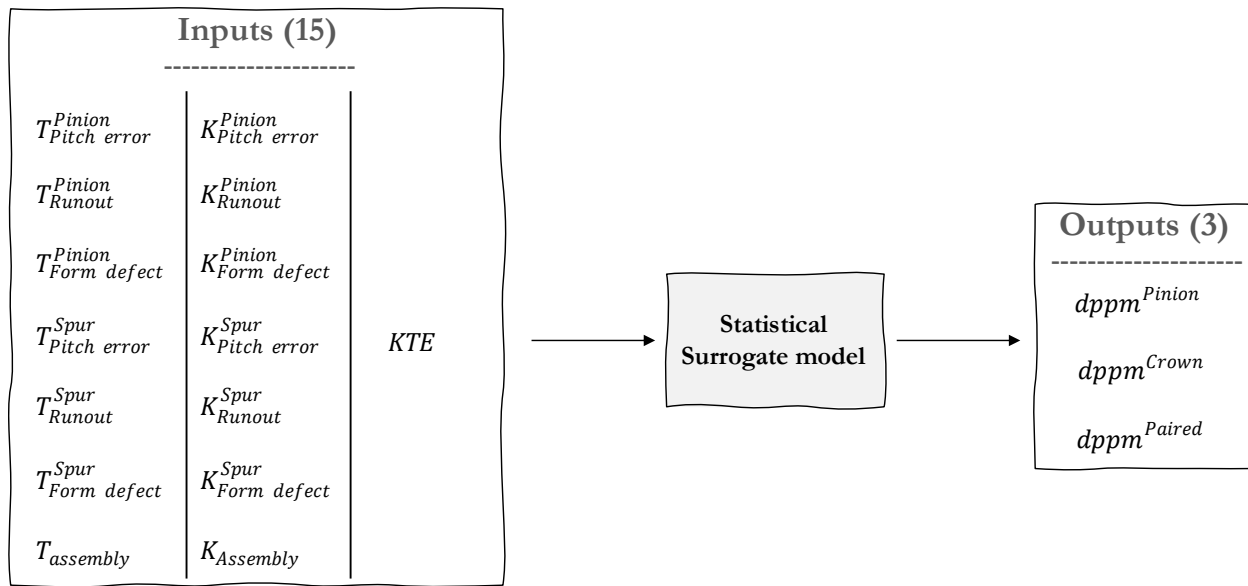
Inputs (15)

---------------------

| | | |
|---|---|---|
| $T_{Pitch\ error}^{Pinion}$ | $K_{Pitch\ error}^{Pinion}$ | |
| $T_{Runout}^{Pinion}$ | $K_{Runout}^{Pinion}$ | |
| $T_{Form\ defect}^{Pinion}$ | $K_{Form\ defect}^{Pinion}$ | |
| $T_{Pitch\ error}^{Spur}$ | $K_{Pitch\ error}^{Spur}$ | $KTE$ |
| $T_{Runout}^{Spur}$ | $K_{Runout}^{Spur}$ | |
| $T_{Form\ defect}^{Spur}$ | $K_{Form\ defect}^{Spur}$ | |
| $T_{assembly}$ | $K_{Assembly}$ | |

Statistical Surrogate model

Outputs (3)

---------------------

$dppm^{Pinion}$

$dppm^{Crown}$

$dppm^{Paired}$